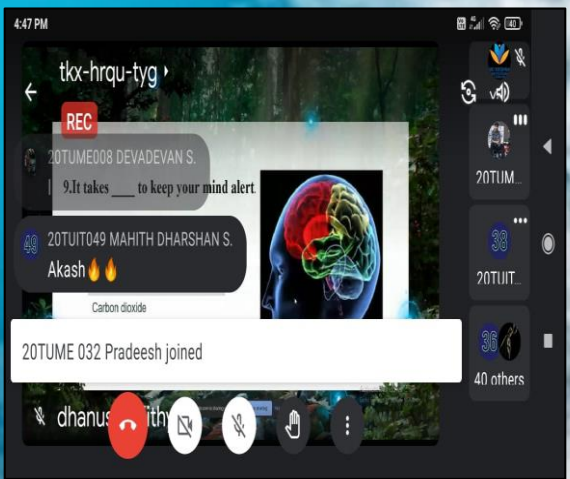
4:47 PM

40

tkx-hrqu-tyg ›

REC

20TUME008 DEVADEVAN S.

9.It takes ___ to keep your mind alert.

49

20TUIT049 MAHITH DHARSHAN S.

Akash🔥🔥

Carbon dioxide

20TUME 032 Pradeesh joined

dhanus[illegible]ithy

20TUM...

38

20TUIT...

36

40 others